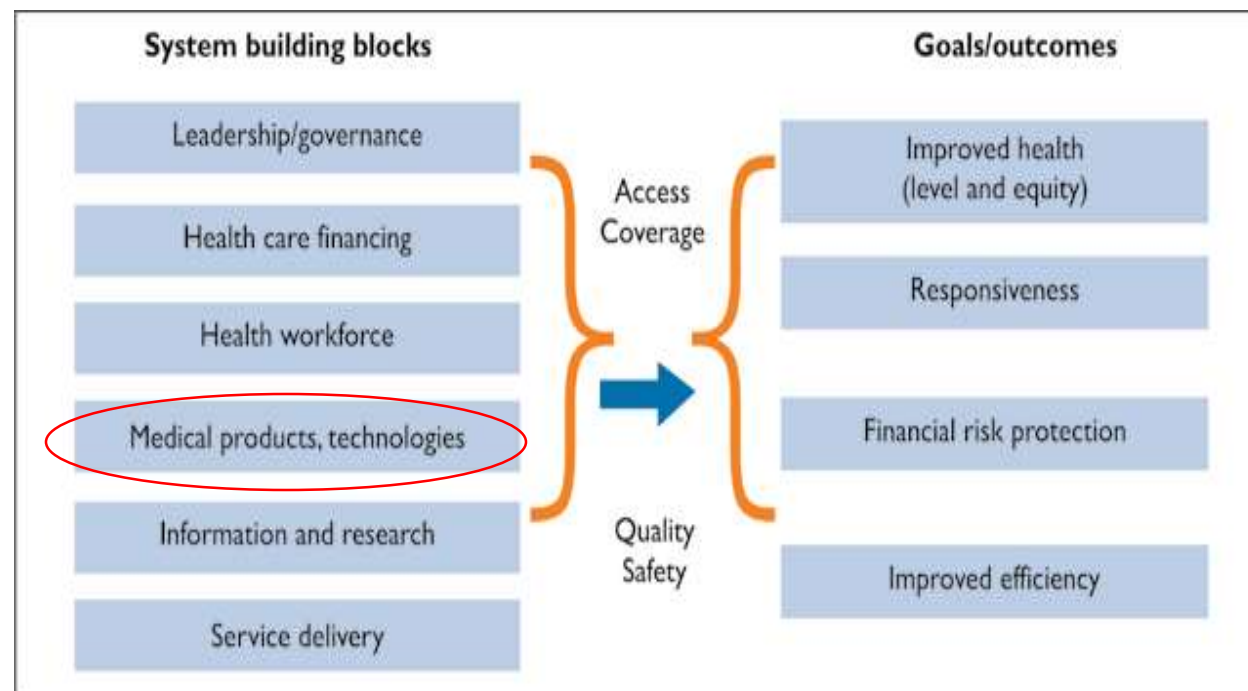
System building blocks

Leadership/governance

Health care financing

Health workforce

Medical products, technologies

Information and research

Service delivery

Access
Coverage

Quality
Safety

Goals/outcomes

Improved health
(level and equity)

Responsiveness

Financial risk protection

Improved efficiency